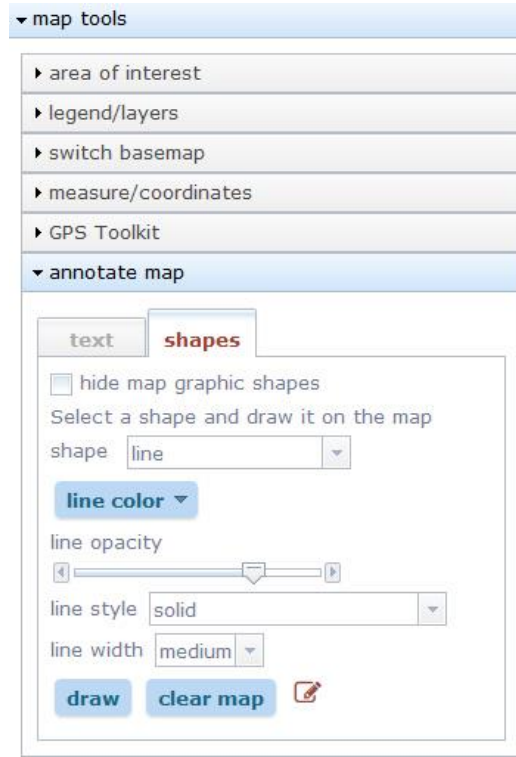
map tools

area of interest

legend/layers

switch basemap

measure/coordinates

GPS Toolkit

annotate map

text

shapes

hide map graphic shapes

Select a shape and draw it on the map

shape line

line color

line opacity

line style solid

line width medium

draw

clear map